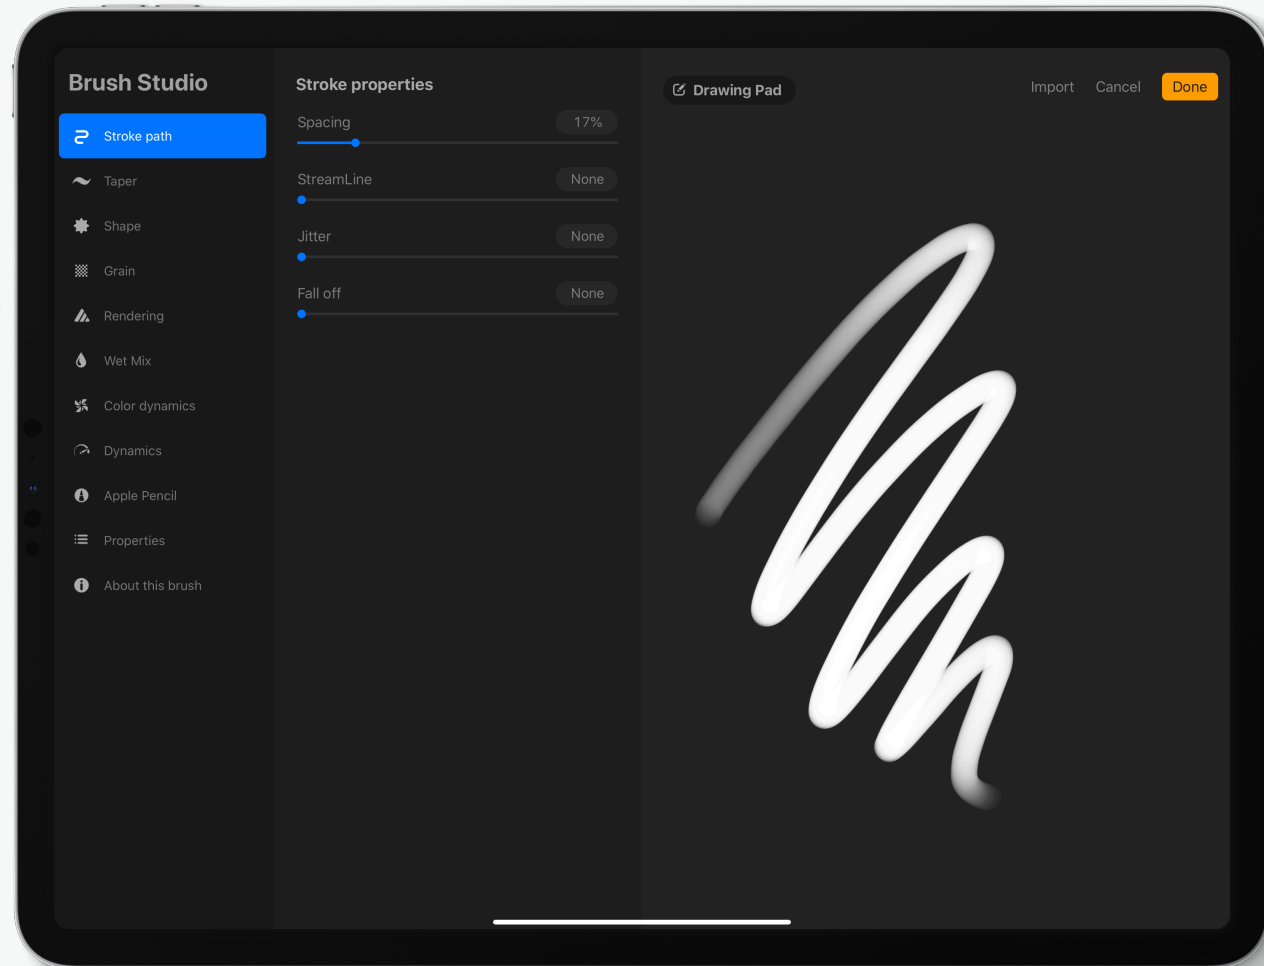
Brush Studio

Stroke path
Taper
Shape
Grain
Rendering
Wet Mix
Color dynamics
Dynamics
Apple Pencil
Properties
About this brush

Stroke properties

Spacing 17%
StreamLine None
Jitter None
Fall off None

Drawing Pad

Import Cancel Done